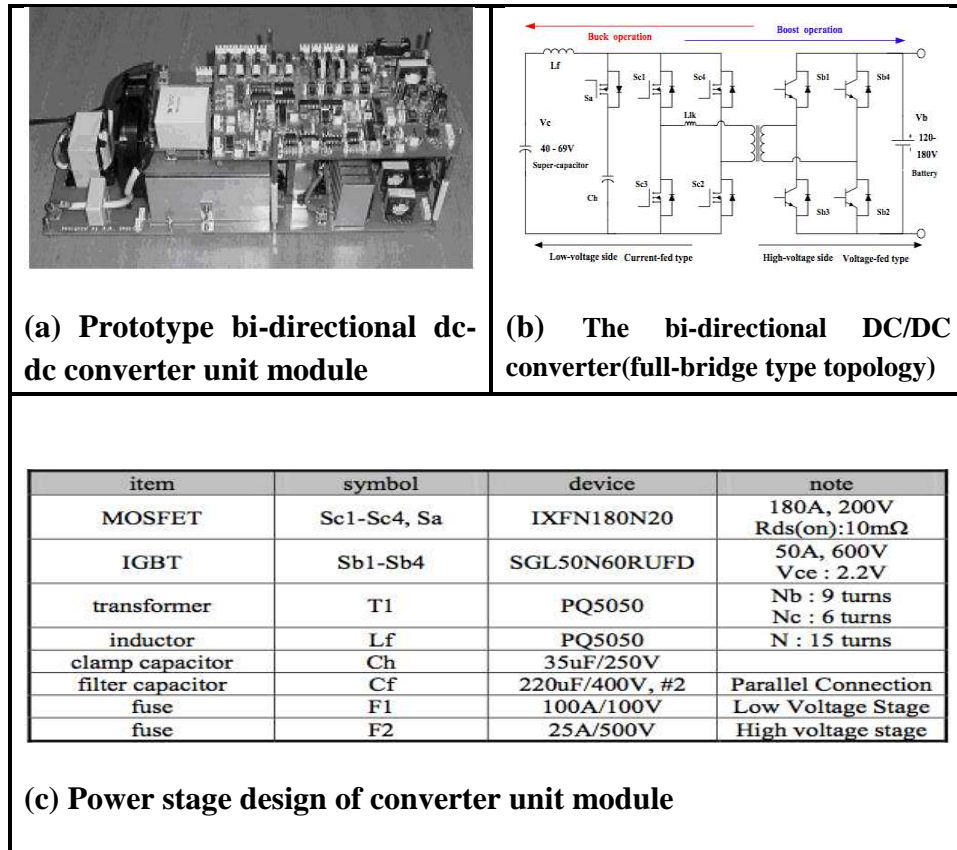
Buck operation

Boost operation

Lf

Sa

Sc1

Sc4

Sb1

Sb4

Vc

40 - 69V

Super-capacitor

Llk

Vb

120-180V

Battery

Ch

Sc3

Sc2

Sb3

Sb2

Low-voltage side Current-fed type

High-voltage side Voltage-fed type

(a) Prototype bi-directional dc-dc converter unit module

(b) The bi-directional DC/DC converter(full-bridge type topology)

| item | symbol | device | note |
|---|---|---|---|
| MOSFET | Sc1-Sc4, Sa | IXFN180N20 | 180A, 200V Rds(on):10mΩ |
| IGBT | Sb1-Sb4 | SGL50N60RUFD | 50A, 600V Vce : 2.2V |
| transformer | T1 | PQ5050 | Nb : 9 turns Nc : 6 turns |
| inductor | Lf | PQ5050 | N : 15 turns |
| clamp capacitor | Ch | 35uF/250V | |
| filter capacitor | Cf | 220uF/400V, #2 | Parallel Connection |
| fuse | F1 | 100A/100V | Low Voltage Stage |
| fuse | F2 | 25A/500V | High voltage stage |

(c) Power stage design of converter unit module